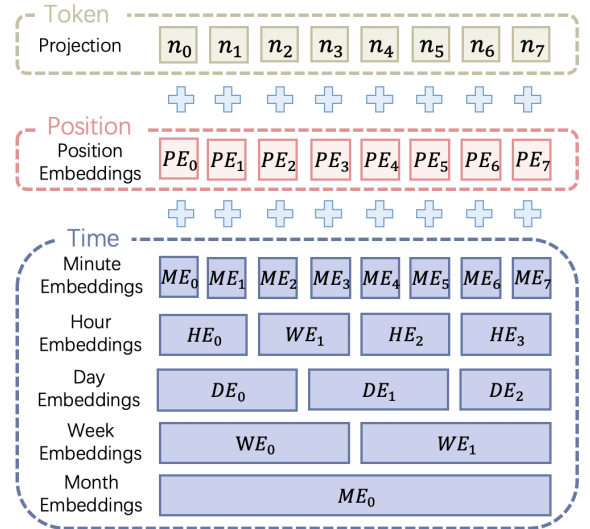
Token

Projection $n_0$ $n_1$ $n_2$ $n_3$ $n_4$ $n_5$ $n_6$ $n_7$

Position

Position Embeddings $PE_0$ $PE_1$ $PE_2$ $PE_3$ $PE_4$ $PE_5$ $PE_6$ $PE_7$

Time

Minute Embeddings $ME_0$ $ME_1$ $ME_2$ $ME_3$ $ME_4$ $ME_5$ $ME_6$ $ME_7$

Hour Embeddings $HE_0$ $WE_1$ $HE_2$ $HE_3$

Day Embeddings $DE_0$ $DE_1$ $DE_2$

Week Embeddings $\mathrm{WE}_0$ $WE_1$

Month Embeddings $ME_0$